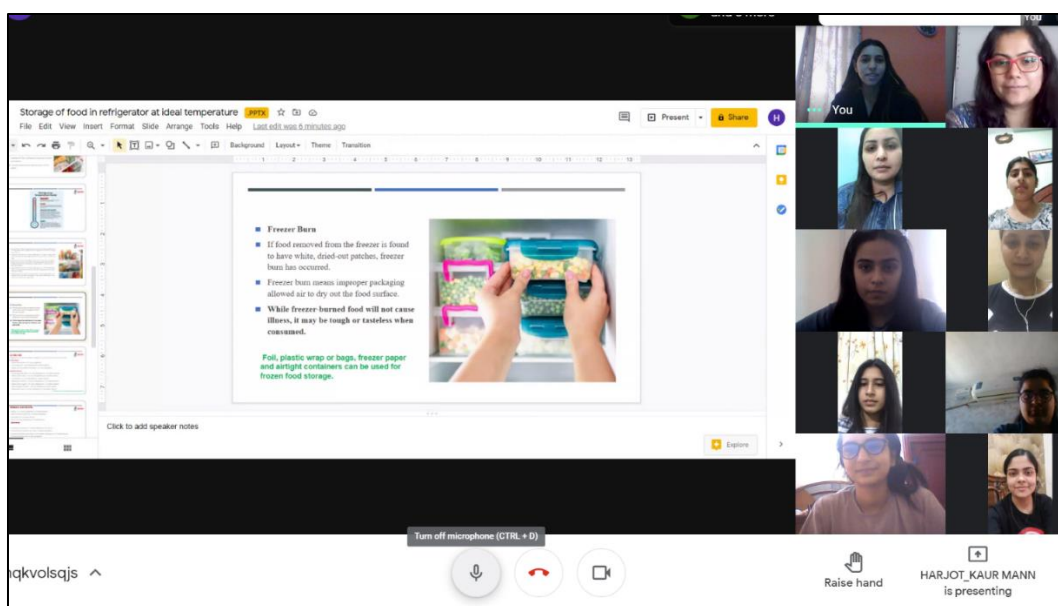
and 3 more

You

You

Storage of food in refrigerator at ideal temperature .PPTX

File Edit View Insert Format Slide Arrange Tools Help Last edit was 6 minutes ago

Present Share H

Background Layout Theme Transition

■ Freezer Burn
■ If food removed from the freezer is found to have white, dried-out patches, freezer burn has occurred.
■ Freezer burn means improper packaging allowed air to dry out the food surface.
■ While freezer-burned food will not cause illness, it may be tough or tasteless when consumed.

Foil, plastic wrap or bags, freezer paper and airtight containers can be used for frozen food storage.

Click to add speaker notes

Explore

Turn off microphone (CTRL + D)

ıqkvolsqjs ^

Raise hand

HARJOT_KAUR MANN is presenting